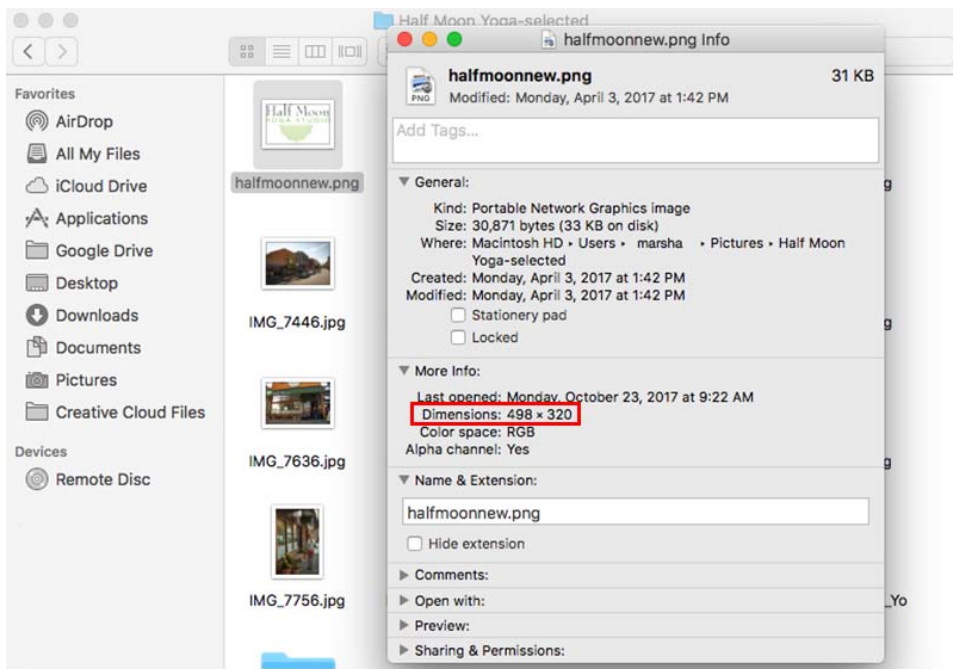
Half Moon Yoga-selected

halfmoonnew.png Info

Favorites
AirDrop
All My Files
iCloud Drive
Applications
Google Drive
Desktop
Downloads
Documents
Pictures
Creative Cloud Files

Devices
Remote Disc

Half Moon YOGA STUDIO
halfmoonnew.png
IMG_7446.jpg
IMG_7636.jpg
IMG_7756.jpg

halfmoonnew.png 31 KB
Modified: Monday, April 3, 2017 at 1:42 PM

Add Tags...

General:
Kind: Portable Network Graphics image
Size: 30,871 bytes (33 KB on disk)
Where: Macintosh HD ▸ Users ▸ marsha ▸ Pictures ▸ Half Moon Yoga-selected
Created: Monday, April 3, 2017 at 1:42 PM
Modified: Monday, April 3, 2017 at 1:42 PM
Stationery pad
Locked

More Info:
Last opened: Monday, October 23, 2017 at 9:22 AM
Dimensions: 498 × 320
Color space: RGB
Alpha channel: Yes

Name & Extension:
halfmoonnew.png
Hide extension

Comments:
Open with:
Preview:
Sharing & Permissions:

g
g
g
_Yo